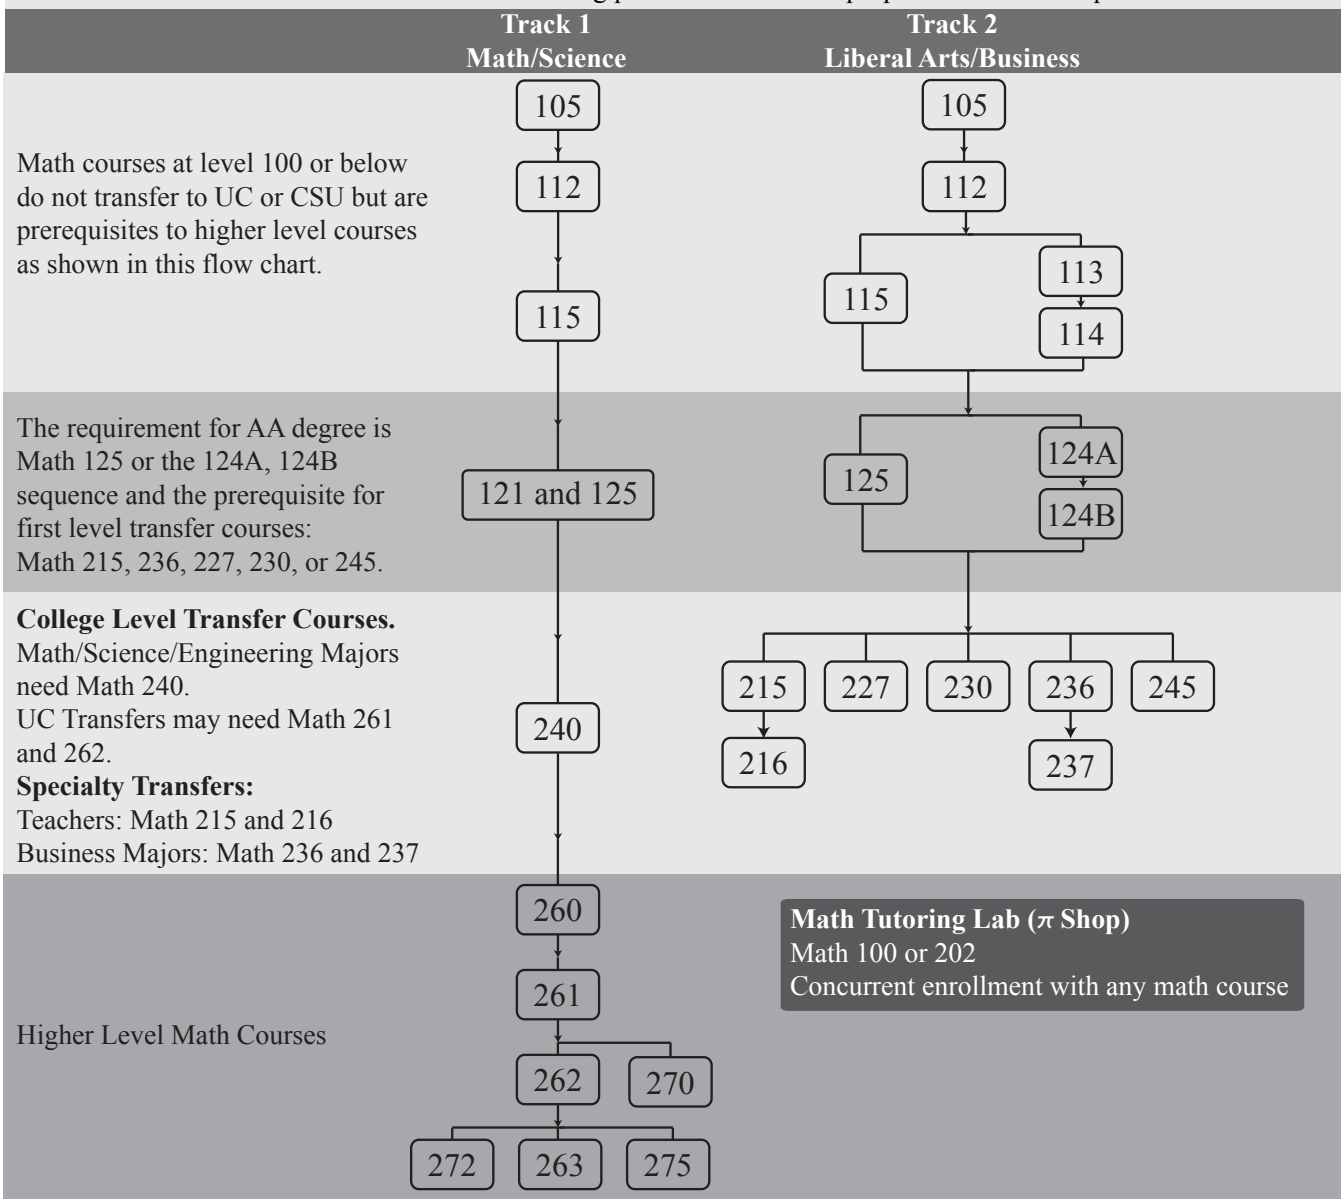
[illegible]

Track 1
Math/Science

Track 2
Liberal Arts/Business

Math courses at level 100 or below do not transfer to UC or CSU but are prerequisites to higher level courses as shown in this flow chart.

105
112
115

105
112
115
113
114

The requirement for AA degree is Math 125 or the 124A, 124B sequence and the prerequisite for first level transfer courses: Math 215, 236, 227, 230, or 245.

121 and 125

125
124A
124B

**College Level Transfer Courses.**
Math/Science/Engineering Majors need Math 240.
UC Transfers may need Math 261 and 262.
**Specialty Transfers:**
Teachers: Math 215 and 216
Business Majors: Math 236 and 237

240

215
227
230
236
245
216
237

Higher Level Math Courses

260
261
262
270
272
263
275

**Math Tutoring Lab ($\pi$ Shop)**
Math 100 or 202
Concurrent enrollment with any math course